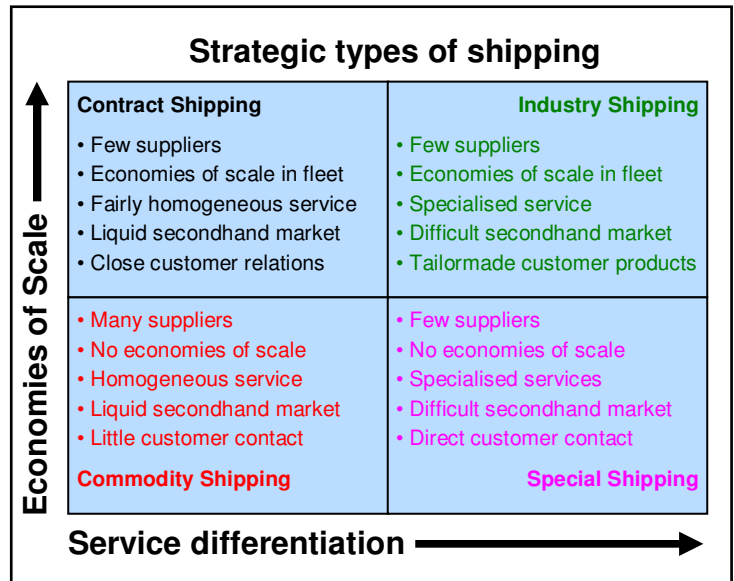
Strategic types of shipping

Economies of Scale

| Contract Shipping<br>• Few suppliers<br>• Economies of scale in fleet<br>• Fairly homogeneous service<br>• Liquid secondhand market<br>• Close customer relations | Industry Shipping<br>• Few suppliers<br>• Economies of scale in fleet<br>• Specialised service<br>• Difficult secondhand market<br>• Tailormade customer products |
|---|---|
| • Many suppliers<br>• No economies of scale<br>• Homogeneous service<br>• Liquid secondhand market<br>• Little customer contact<br>Commodity Shipping | • Few suppliers<br>• No economies of scale<br>• Specialised services<br>• Difficult secondhand market<br>• Direct customer contact<br>Special Shipping |

Service differentiation